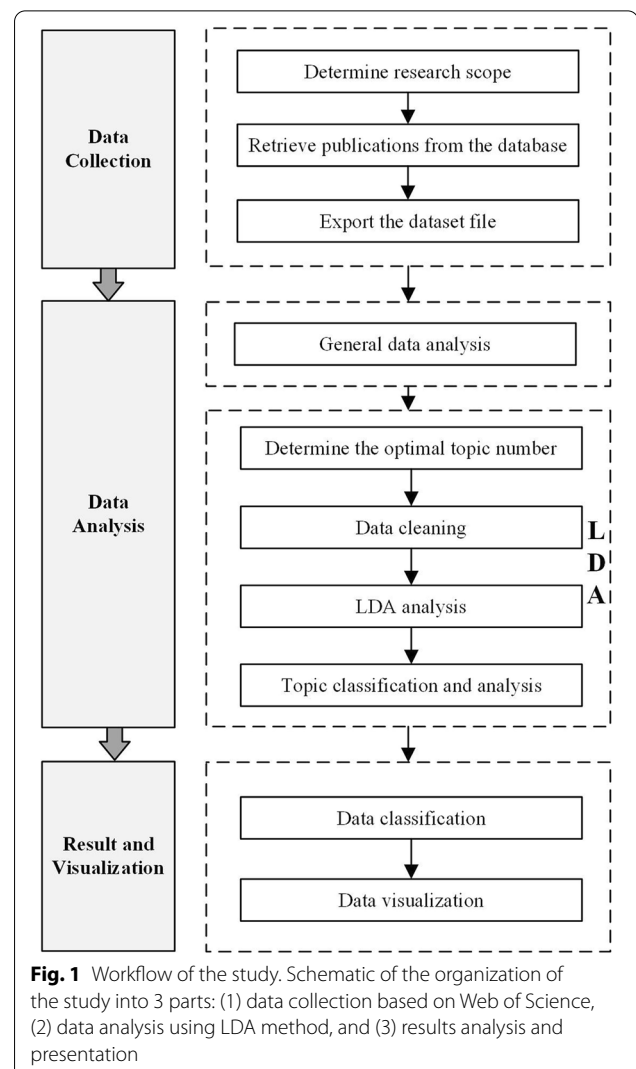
Data Collection

Determine research scope

Retrieve publications from the database

Export the dataset file

Data Analysis

General data analysis

Determine the optimal topic number

Data cleaning

LDA analysis

Topic classification and analysis

L
D
A

Result and Visualization

Data classification

Data visualization

**Fig. 1** Workflow of the study. Schematic of the organization of the study into 3 parts: (1) data collection based on Web of Science, (2) data analysis using LDA method, and (3) results analysis and presentation